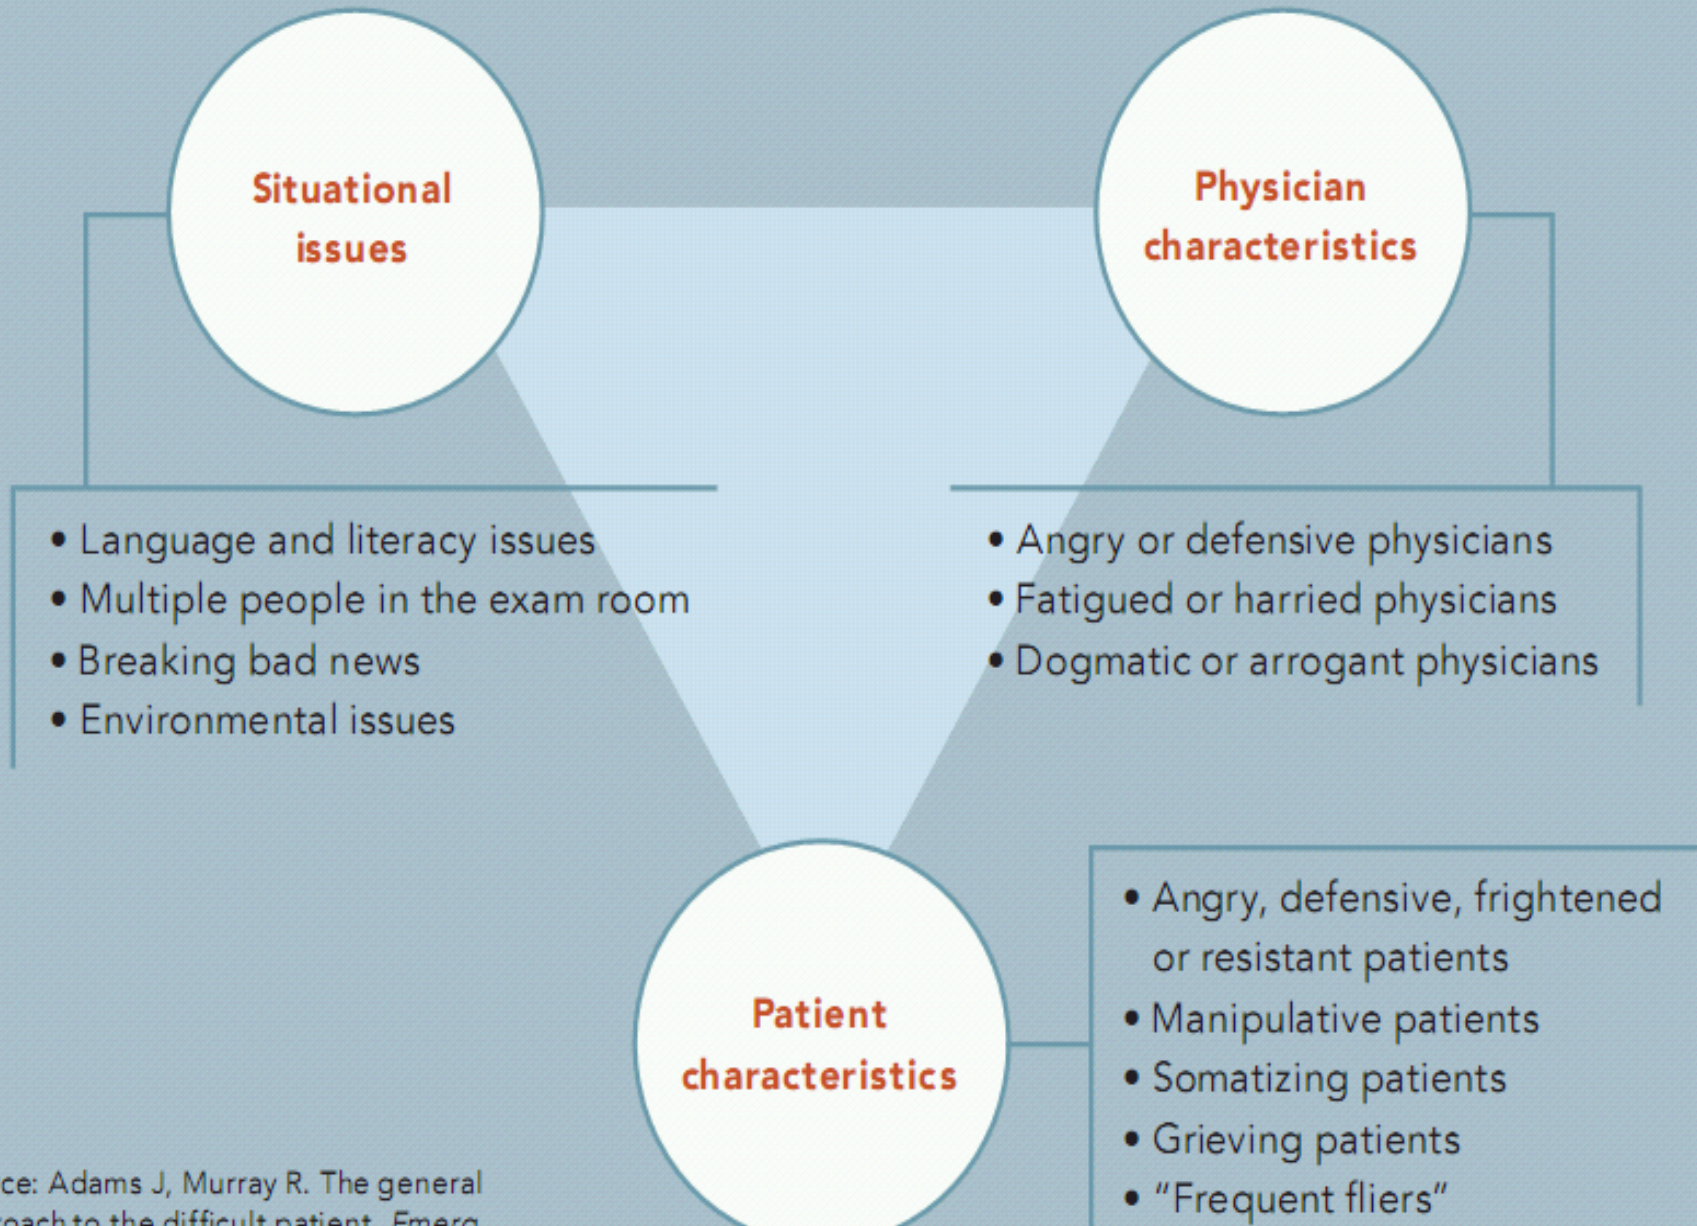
Situational issues

Physician characteristics

• Language and literacy issues
• Multiple people in the exam room
• Breaking bad news
• Environmental issues

• Angry or defensive physicians
• Fatigued or harried physicians
• Dogmatic or arrogant physicians

Patient characteristics

• Angry, defensive, frightened or resistant patients
• Manipulative patients
• Somatizing patients
• Grieving patients
• "Frequent fliers"

ce: Adams J, Murray R. The general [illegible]oach to the difficult patient. Emerg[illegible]